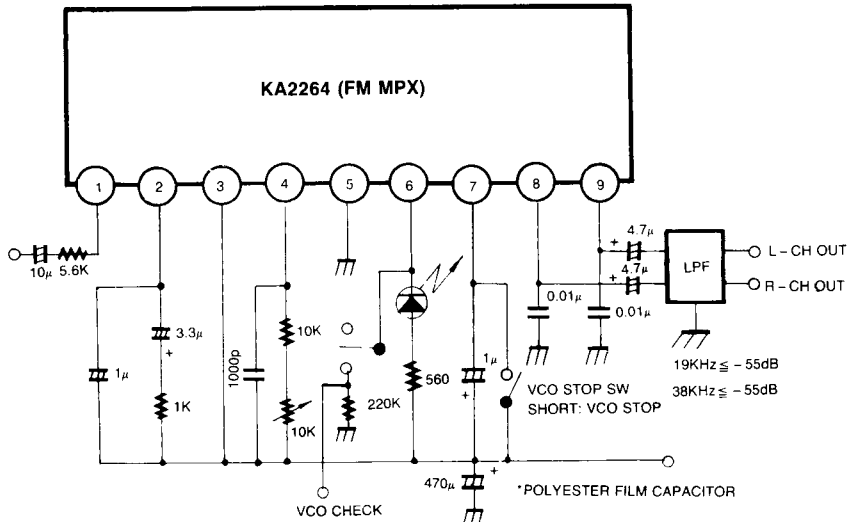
KA2264 (FM MPX)

1 2 3 4 5 6 7 8 9

10μ 5.6K

3.3μ

1μ

1K

1000p

10K

10K

220K

560

1μ

0.01μ

0.01μ

4.7μ

4.7μ

LPF

L - CH OUT

R - CH OUT

19KHz ≦ - 55dB

38KHz ≦ - 55dB

VCO STOP SW
SHORT: VCO STOP

470μ

VCO CHECK

*POLYESTER FILM CAPACITOR